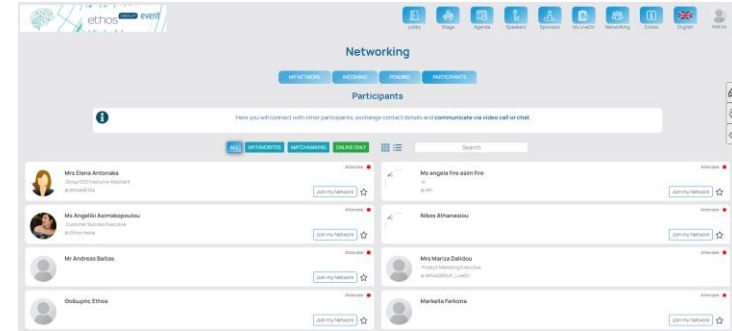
ethos GROUP event

Lobby Stage Agenda Speakers Sponsors My LiveOn Networking Entries English MAKUA

Networking

MY NETWORK INCOMING PENDING PARTICIPANTS

Participants

Here you will connect with other participants, exchange contact details and communicate via video call or chat.

ALL MY FAVORITES MATCHMAKING ONLINE ONLY

Search

Attendee
Mrs Elena Antonaka
Group CEO Executive Assistant
@ ethosEDIA
Join my Network

Attendee
Ms angela fire asim fire
@ efri
Join my Network

Attendee
Ms Angeliki Asimakopoulou
Customer Success Executive
@ Ethos media
Join my Network

Attendee
Nikos Athanasiou
Join my Network

Attendee
Mr Andreas Baltas
Join my Network

Attendee
Mrs Mariza Dalidou
Product Marketing Executive
@ ethosGROUP_LiveOn
Join my Network

Attendee
Θοδωρής Ethos
Join my Network

Attendee
Markella Farkona
Join my Network